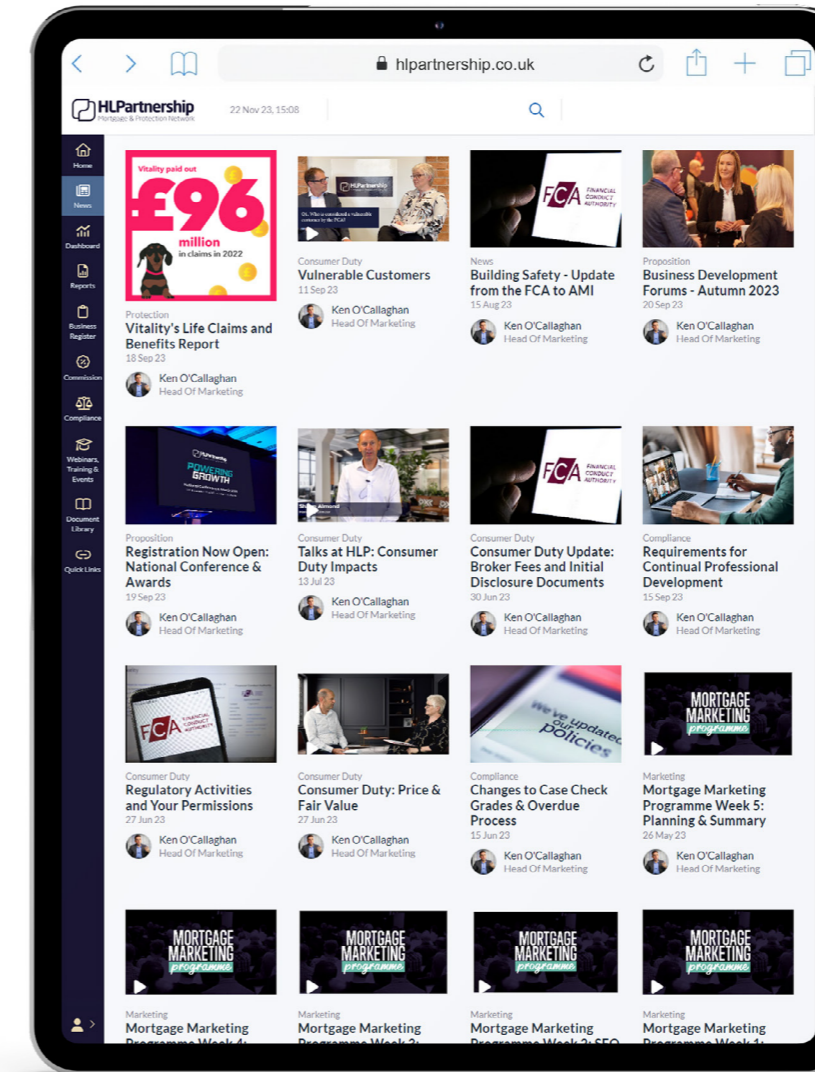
hlpartnership.co.uk

HLPartnership
Mortgage & Protection Network

22 Nov 23, 15:08

Home
News
Dashboard
Reports
Business Register
Commission
Compliance
Webinars, Training & Events
Document Library
Quick Links

Vitality paid out
£96
million
in claims in 2022

Protection
Vitality's Life Claims and Benefits Report
18 Sep 23
Ken O'Callaghan
Head Of Marketing

HLPartnership
Q1. Who is considered a vulnerable customer by the FCA?

Consumer Duty
Vulnerable Customers
11 Sep 23
Ken O'Callaghan
Head Of Marketing

FCA FINANCIAL CONDUCT AUTHORITY

News
Building Safety - Update from the FCA to AMI
15 Aug 23
Ken O'Callaghan
Head Of Marketing

Proposition
Business Development Forums - Autumn 2023
20 Sep 23
Ken O'Callaghan
Head Of Marketing

POWERING GROWTH

Proposition
Registration Now Open: National Conference & Awards
19 Sep 23
Ken O'Callaghan
Head Of Marketing

Consumer Duty
Talks at HLP: Consumer Duty Impacts
13 Jul 23
Ken O'Callaghan
Head Of Marketing

FCA FINANCIAL CONDUCT AUTHORITY

Consumer Duty
Consumer Duty Update: Broker Fees and Initial Disclosure Documents
30 Jun 23
Ken O'Callaghan
Head Of Marketing

Compliance
Requirements for Continual Professional Development
15 Sep 23
Ken O'Callaghan
Head Of Marketing

FCA FINANCIAL CONDUCT AUTHORITY

Consumer Duty
Regulatory Activities and Your Permissions
27 Jun 23
Ken O'Callaghan
Head Of Marketing

Consumer Duty
Consumer Duty: Price & Fair Value
27 Jun 23
Ken O'Callaghan
Head Of Marketing

We've updated our policies

Compliance
Changes to Case Check Grades & Overdue Process
15 Jun 23
Ken O'Callaghan
Head Of Marketing

MORTGAGE MARKETING programme

Marketing
Mortgage Marketing Programme Week 5: Planning & Summary
26 May 23
Ken O'Callaghan
Head Of Marketing

MORTGAGE MARKETING programme

Marketing
Mortgage Marketing Programme Week 4: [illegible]

MORTGAGE MARKETING programme

Marketing
Mortgage Marketing Programme Week 3: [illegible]

MORTGAGE MARKETING programme

Marketing
Mortgage Marketing Programme Week 2: SEO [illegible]

MORTGAGE MARKETING programme

Marketing
Mortgage Marketing Programme Week 1: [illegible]